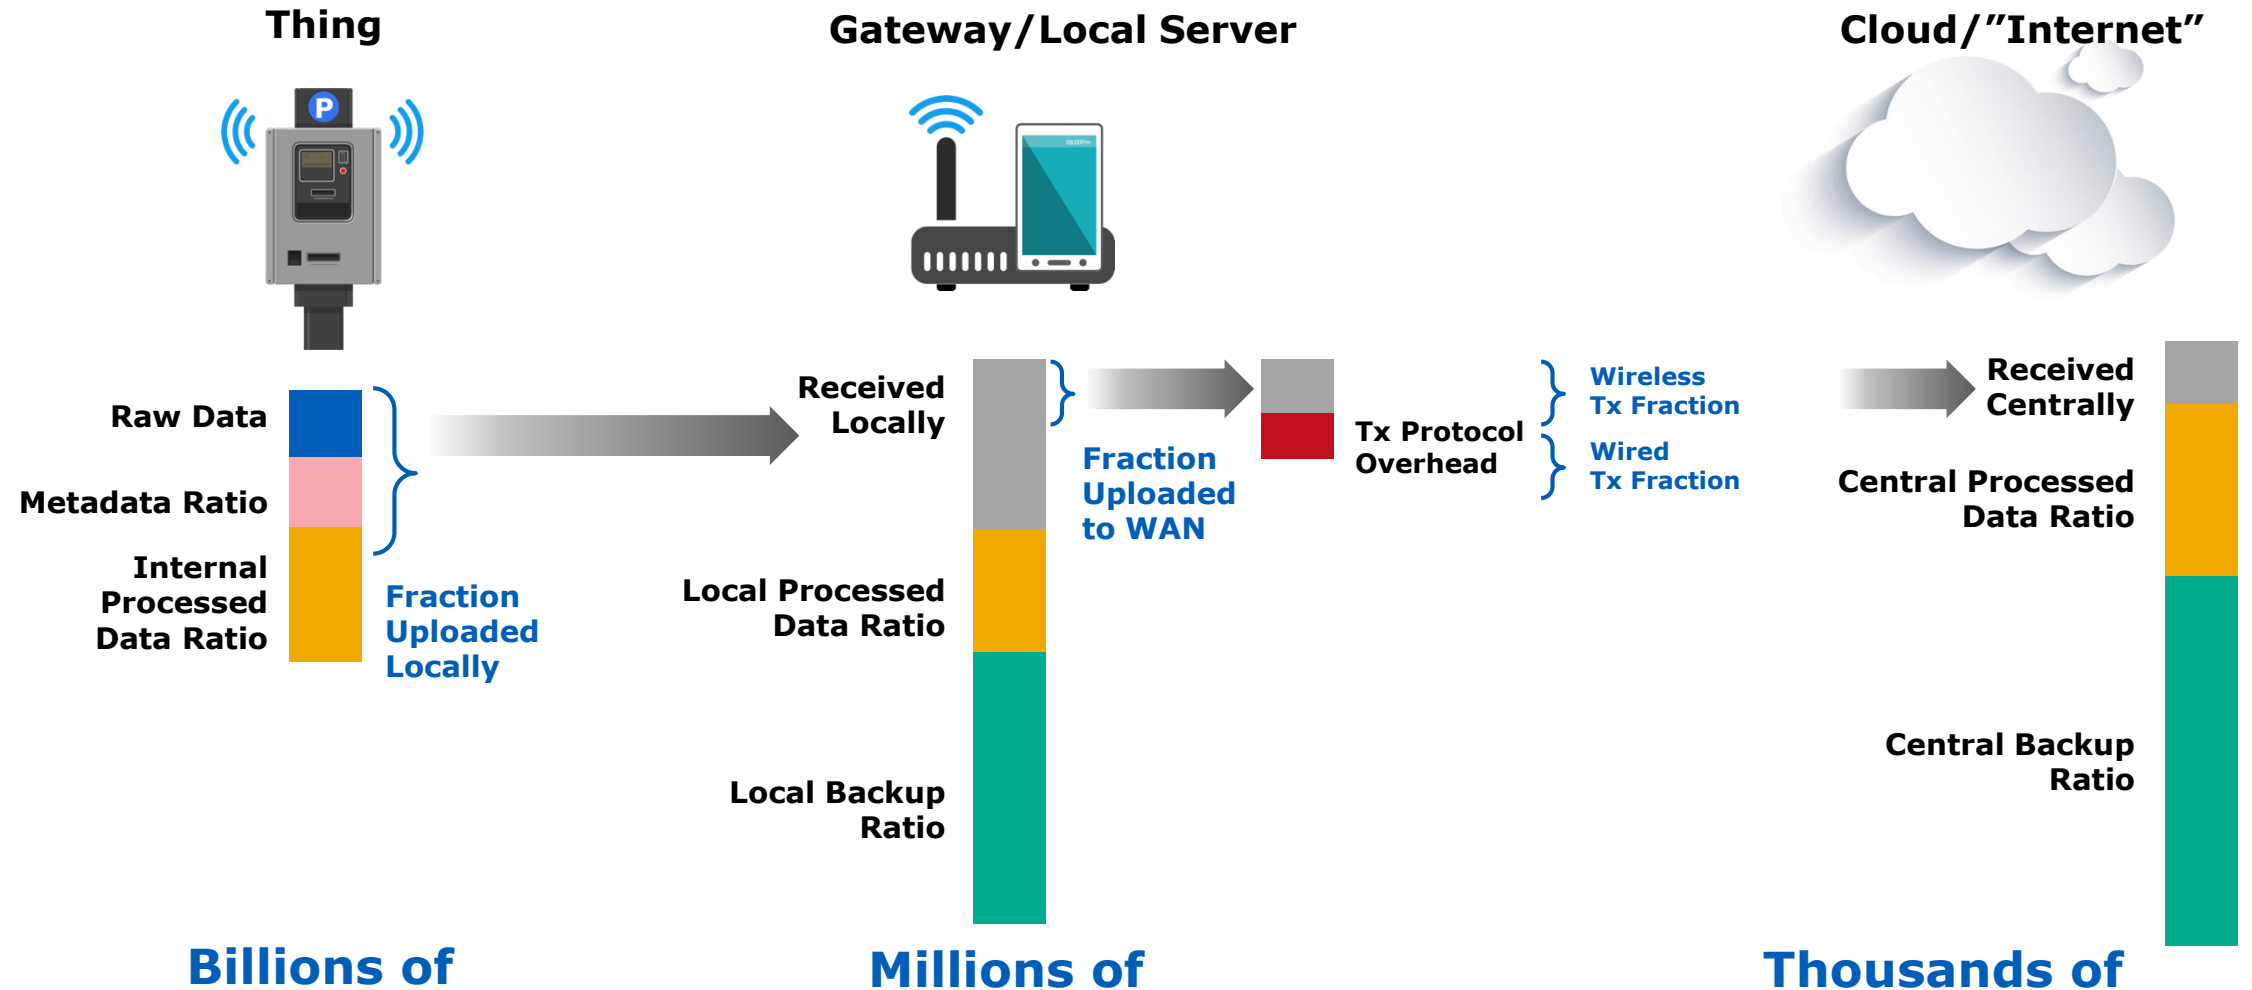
Thing

Gateway/Local Server

Cloud/"Internet"

P

Raw Data

Metadata Ratio

Internal Processed Data Ratio

Fraction Uploaded Locally

Received Locally

Local Processed Data Ratio

Local Backup Ratio

Fraction Uploaded to WAN

Tx Protocol Overhead

Wireless Tx Fraction

Wired Tx Fraction

Received Centrally

Central Processed Data Ratio

Central Backup Ratio

Billions of

Millions of

Thousands of